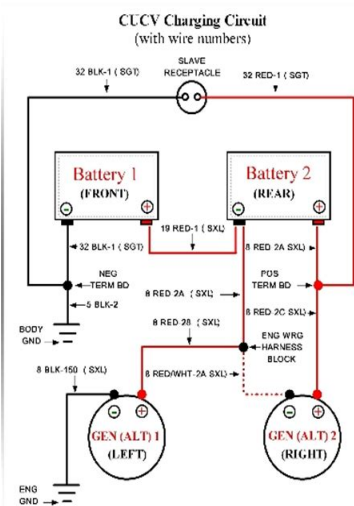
CUCV Charging Circuit
(with wire numbers)

SLAVE RECEPTACLE
32 BLK-1 ( SGT)
32 RED-1 ( SGT)

Battery 1
(FRONT)
⊖ ⊕

Battery 2
(REAR)
⊖ ⊕

19 RED-1 ( SXL)
32 BLK-1 ( SGT)
8 RED 2A SXL)
NEG TERM BD
POS TERM BD
5 BLK-2
8 RED 2A ( SXL)
8 RED 2C SXL)
BODY GND
8 RED 2B ( SXL)
ENG WRG HARNESS BLOCK
8 BLK-150 ( SXL)
8 RED/WHT-2A SXL)

⊖ ⊕
GEN (ALT) 1
(LEFT)

⊖ ⊕
GEN (ALT) 2
(RIGHT)

ENG GND